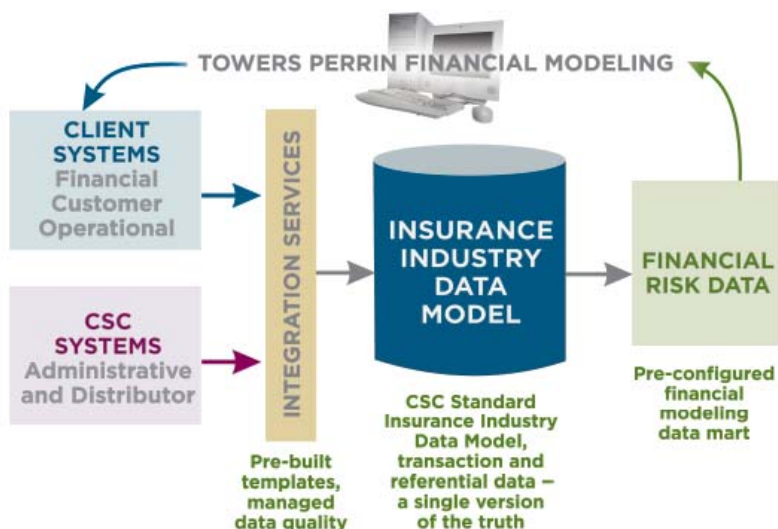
TOWERS PERRIN FINANCIAL MODELING

CLIENT SYSTEMS
Financial
Customer
Operational

CSC SYSTEMS
Administrative and Distributor

INTEGRATION SERVICES

Pre-built templates, managed data quality

INSURANCE INDUSTRY DATA MODEL

CSC Standard Insurance Industry Data Model, transaction and referential data – a single version of the truth

FINANCIAL RISK DATA

Pre-configured financial modeling data mart